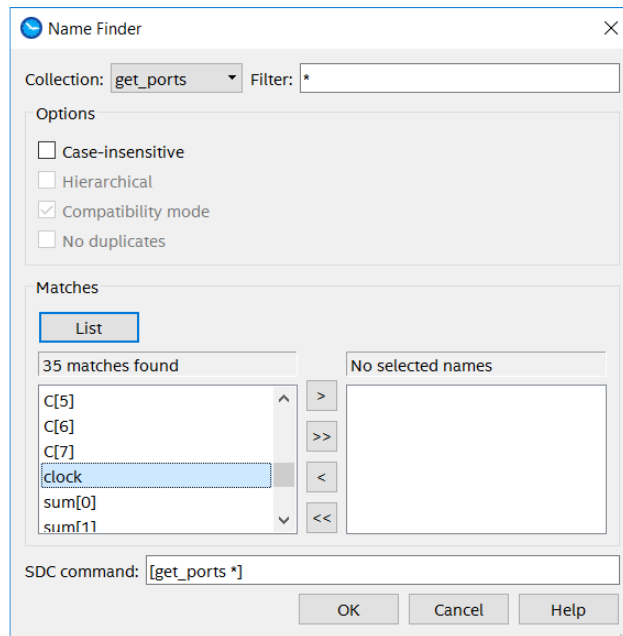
Name Finder

Collection: get_ports

Filter: *

Options

Case-insensitive

Hierarchical

Compatibility mode

No duplicates

Matches

List

35 matches found

No selected names

C[5]
C[6]
C[7]
clock
sum[0]
sum[1]

>
>>
<
<<

SDC command: [get_ports *]

OK

Cancel

Help